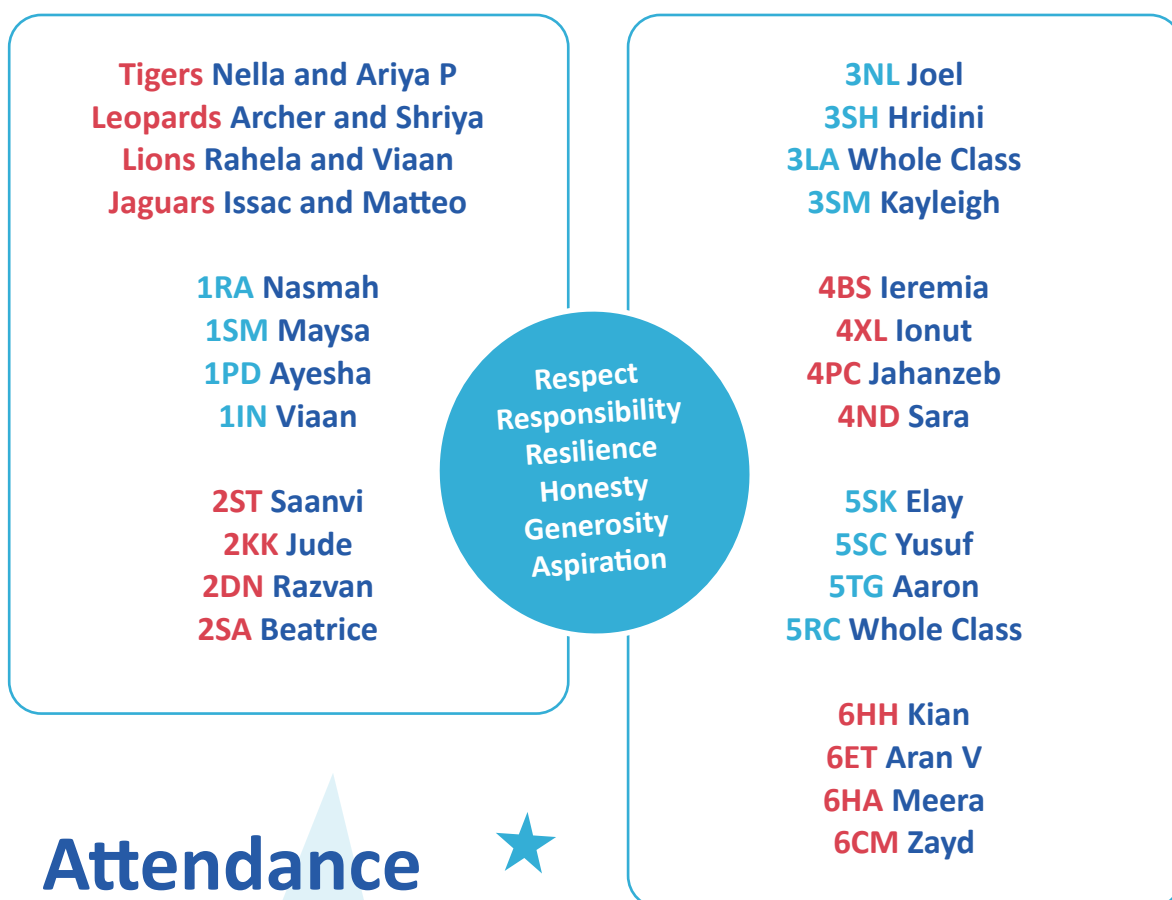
Tigers Nella and Ariya P
Leopards Archer and Shriya
Lions Rahela and Viaan
Jaguars Issac and Matteo

1RA Nasmah
1SM Maysa
1PD Ayesha
1IN Viaan

2ST Saanvi
2KK Jude
2DN Razvan
2SA Beatrice

Respect
Responsibility
Resilience
Honesty
Generosity
Aspiration

3NL Joel
3SH Hridini
3LA Whole Class
3SM Kayleigh

4BS Ieremia
4XL Ionut
4PC Jahanzeb
4ND Sara

5SK Elay
5SC Yusuf
5TG Aaron
5RC Whole Class

6HH Kian
6ET Aran V
6HA Meera
6CM Zayd

Attendance